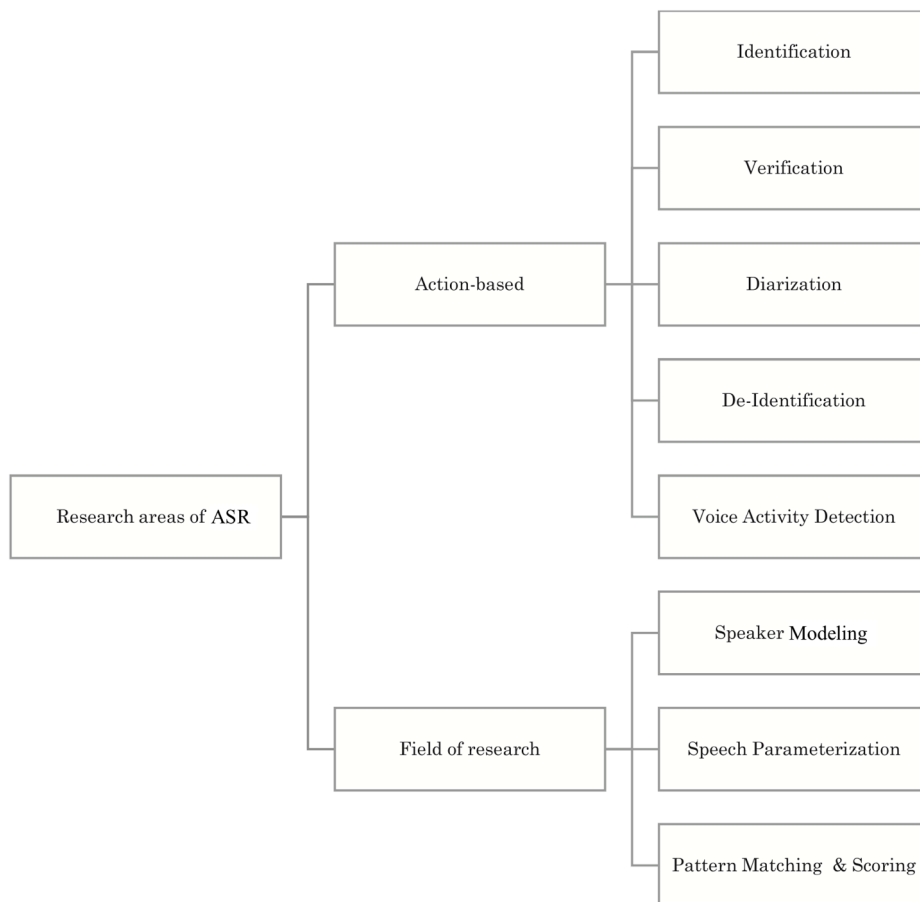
Research areas of ASR

Action-based

Identification

Verification

Diarization

De-Identification

Voice Activity Detection

Field of research

Speaker Modeling

Speech Parameterization

Pattern Matching & Scoring